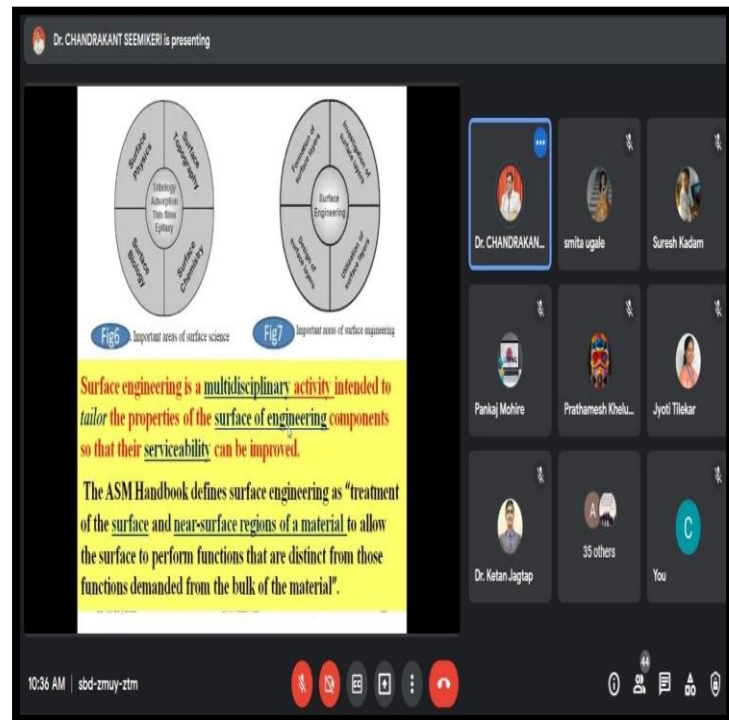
Dr. CHANDRAKANT SEEMIKERI is presenting

Surface Physics

Surface Topography

Tribology Adsorption Thin films Epitaxy

Surface Biology

Surface Chemistry

Formation of surface layers

Investigation of surface layers

Surface Engineering

Density of surface layers

Utilization of surface layers

Fig6 Important areas of surface science

Fig7 Important areas of surface engineering

Surface engineering is a multidisciplinary activity intended to tailor the properties of the surface of engineering components so that their serviceability can be improved.

The ASM Handbook defines surface engineering as "treatment of the surface and near-surface regions of a material to allow the surface to perform functions that are distinct from those functions demanded from the bulk of the material".

Dr. CHANDRAKAN...

smita ugale

Suresh Kadam

Pankaj Mohire

Prathamesh Khelu...

Jyoti Tilekar

Dr. Ketan Jagtap

A

35 others

C

You

10:36 AM | sbd-zmuy-ztm

44